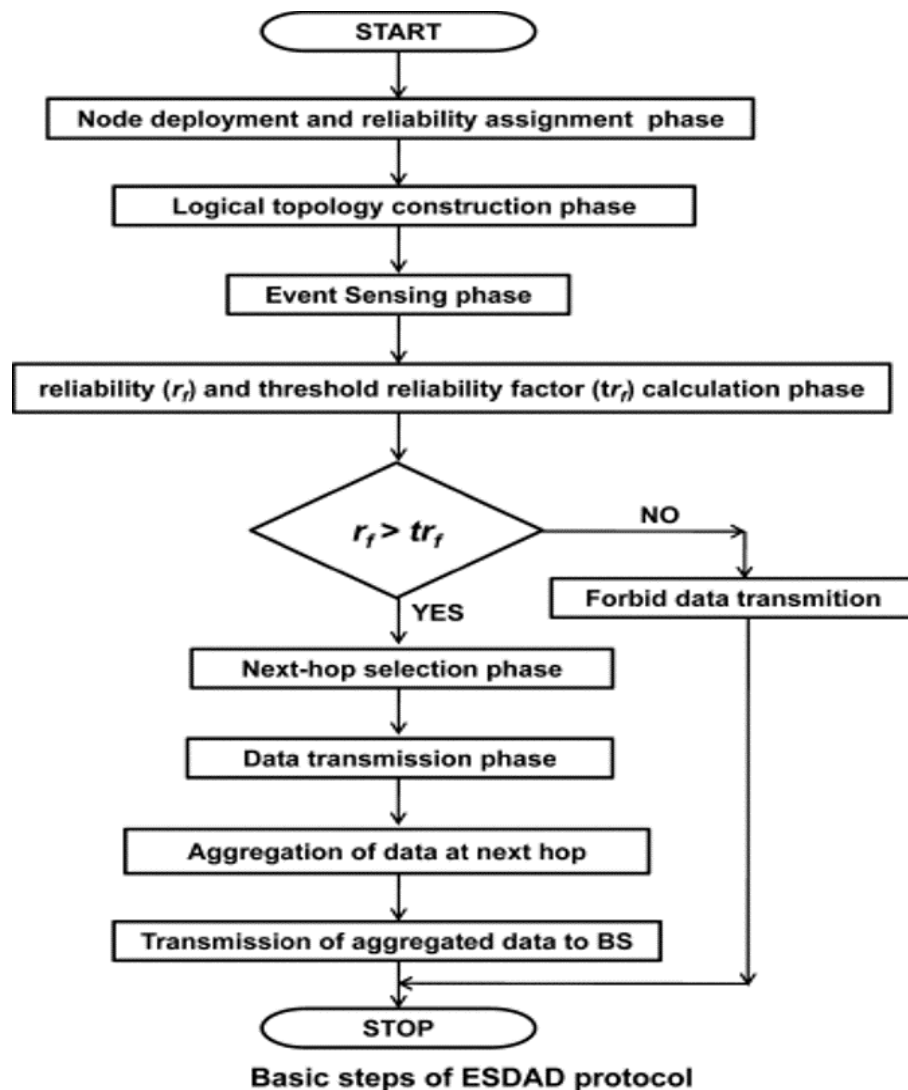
START

Node deployment and reliability assignment phase

Logical topology construction phase

Event Sensing phase

reliability ($r_f$) and threshold reliability factor (t$r_f$) calculation phase

$r_f > tr_f$

NO

Forbid data transmition

YES

Next-hop selection phase

Data transmission phase

Aggregation of data at next hop

Transmission of aggregated data to BS

STOP

Basic steps of ESDAD protocol